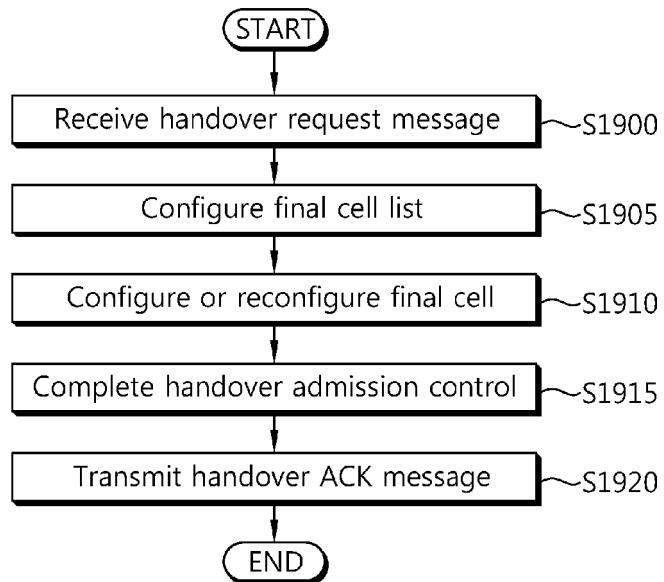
START

Receive handover request message
S1900

Configure final cell list
S1905

Configure or reconfigure final cell
S1910

Complete handover admission control
S1915

Transmit handover ACK message
S1920

END